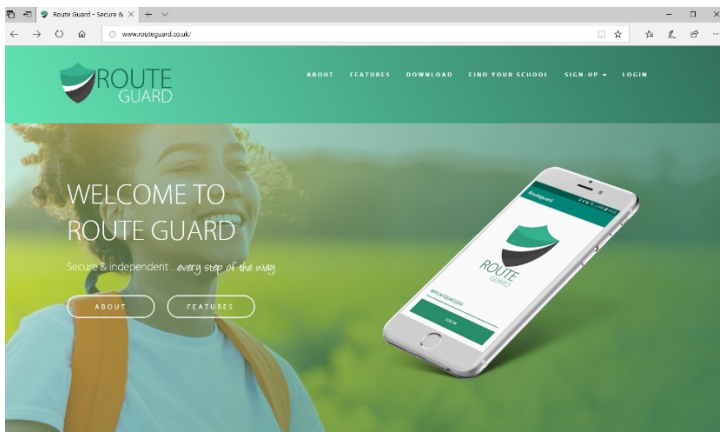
Route Guard - Secure & ×

www.routeguard.co.uk/

ROUTE GUARD

ABOUT FEATURES DOWNLOAD FIND YOUR SCHOOL SIGN UP ▾ LOGIN

WELCOME TO ROUTE GUARD

Secure & independent ...every step of the way

ABOUT FEATURES

RouteGuard

ROUTE GUARD

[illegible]

LOG IN